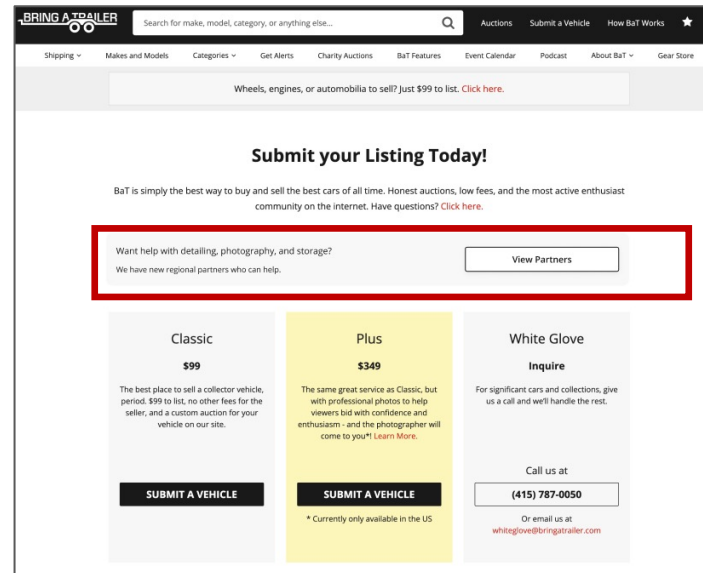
BRING A TRAILER

Search for make, model, category, or anything else...

Auctions Submit a Vehicle How BaT Works

Shipping Makes and Models Categories Get Alerts Charity Auctions BaT Features Event Calendar Podcast About BaT Gear Store

Wheels, engines, or automobilia to sell? Just $99 to list. Click here.

Submit your Listing Today!

BaT is simply the best way to buy and sell the best cars of all time. Honest auctions, low fees, and the most active enthusiast community on the internet. Have questions? Click here.

Want help with detailing, photography, and storage?

We have new regional partners who can help.

View Partners

Classic

$99

The best place to sell a collector vehicle, period. $99 to list, no other fees for the seller, and a custom auction for your vehicle on our site.

SUBMIT A VEHICLE

Plus

$349

The same great service as Classic, but with professional photos to help viewers bid with confidence and enthusiasm - and the photographer will come to you!* Learn More.

SUBMIT A VEHICLE

* Currently only available in the US

White Glove

Inquire

For significant cars and collections, give us a call and we'll handle the rest.

Call us at

(415) 787-0050

Or email us at

whiteglove@bringatrailer.com